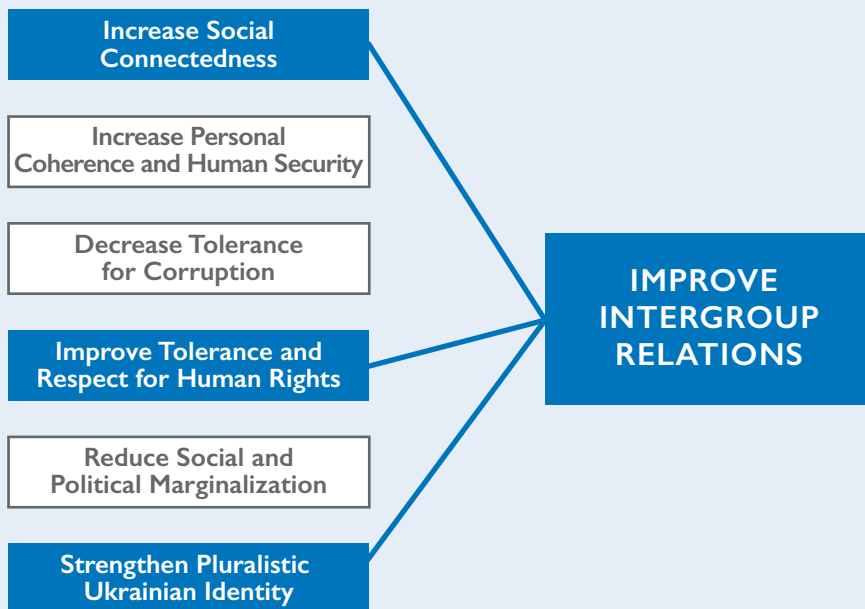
Increase Social Connectedness

Increase Personal Coherence and Human Security

Decrease Tolerance for Corruption

Improve Tolerance and Respect for Human Rights

Reduce Social and Political Marginalization

Strengthen Pluralistic Ukrainian Identity

IMPROVE INTERGROUP RELATIONS